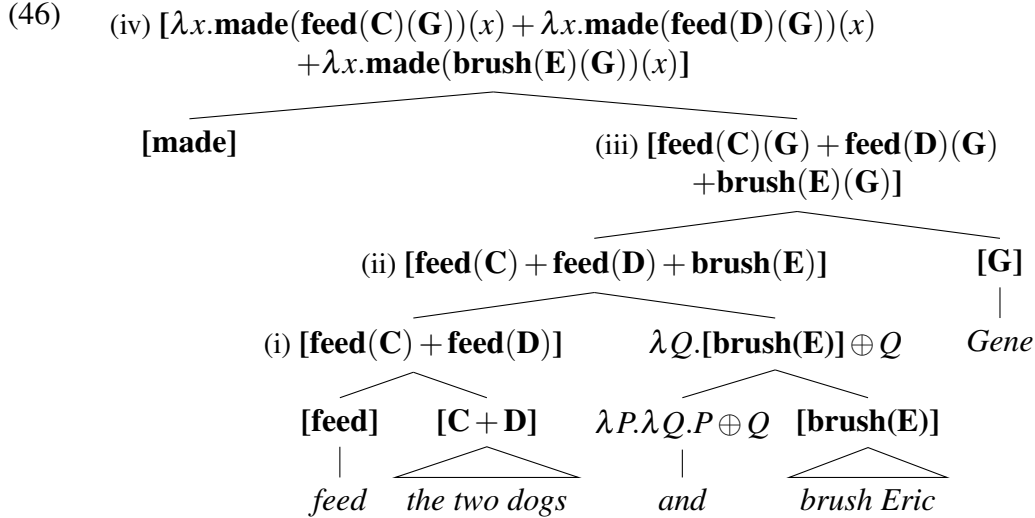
(46)

(iv) $[\lambda x.\mathbf{made}(\mathbf{feed}(\mathbf{C})(\mathbf{G}))(x) + \lambda x.\mathbf{made}(\mathbf{feed}(\mathbf{D})(\mathbf{G}))(x) + \lambda x.\mathbf{made}(\mathbf{brush}(\mathbf{E})(\mathbf{G}))(x)]$

$[\mathbf{made}]$

(iii) $[\mathbf{feed}(\mathbf{C})(\mathbf{G}) + \mathbf{feed}(\mathbf{D})(\mathbf{G}) + \mathbf{brush}(\mathbf{E})(\mathbf{G})]$

(ii) $[\mathbf{feed}(\mathbf{C}) + \mathbf{feed}(\mathbf{D}) + \mathbf{brush}(\mathbf{E})]$

$[\mathbf{G}]$

Gene

(i) $[\mathbf{feed}(\mathbf{C}) + \mathbf{feed}(\mathbf{D})]$

$\lambda Q.[\mathbf{brush(E)}] \oplus Q$

$[\mathbf{feed}]$

$[\mathbf{C} + \mathbf{D}]$

$\lambda P.\lambda Q.P \oplus Q$

$[\mathbf{brush(E)}]$

feed

the two dogs

and

brush Eric